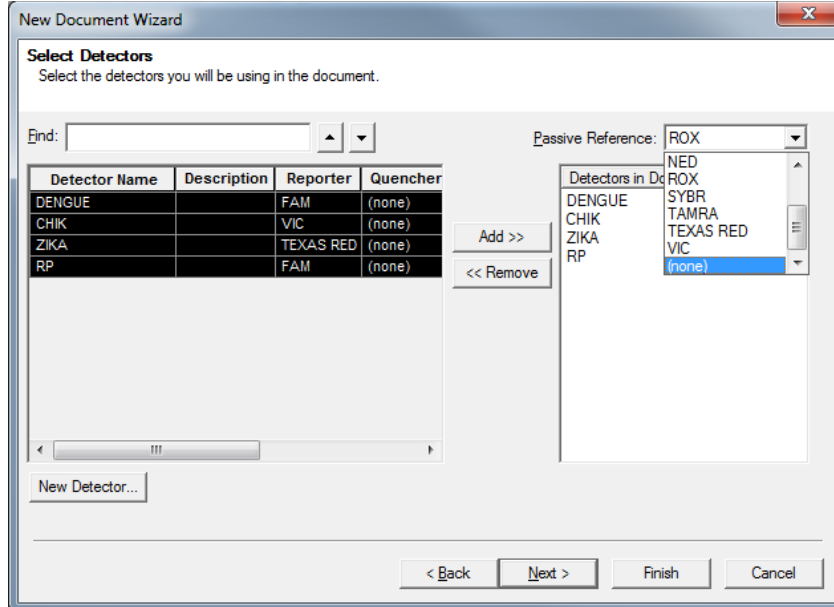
New Document Wizard

**Select Detectors**
Select the detectors you will be using in the document.

Find:

Passive Reference: ROX

| Detector Name | Description | Reporter | Quencher |
|---|---|---|---|
| DENGUE | | FAM | (none) |
| CHIK | | VIC | (none) |
| ZIKA | | TEXAS RED | (none) |
| RP | | FAM | (none) |

Add >>
<< Remove

Detectors in Do
DENGUE
CHIK
ZIKA
RP

NED
ROX
SYBR
TAMRA
TEXAS RED
VIC
(none)

New Detector...

< Back
Next >
Finish
Cancel